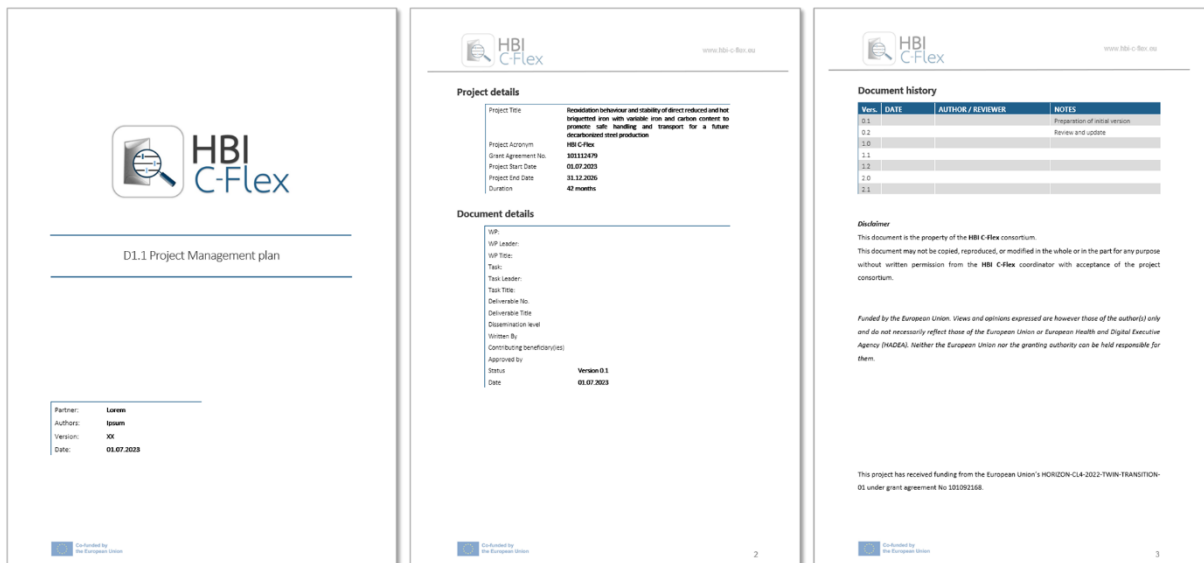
HBI C-Flex

D1.1 Project Management plan

| | |
|---|---|
| Partner: | Lorem |
| Authors: | Ipsum |
| Version: | XX |
| Date: | 01.07.2023 |

Co-funded by the European Union

HBI C-Flex www.hbi-c-flex.eu

Project details

| | |
|---|---|
| Project Title | Reoxidation behaviour and stability of direct reduced and hot briquetted iron with variable iron and carbon content to promote safe handling and transport for a future decarbonized steel production |
| Project Acronym | HBI C-Flex |
| Grant Agreement No. | 101112479 |
| Project Start Date | 01.07.2023 |
| Project End Date | 31.12.2026 |
| Duration | 42 months |

Document details

| | |
|---|---|
| WP: | |
| WP Leader: | |
| WP Title: | |
| Task: | |
| Task Leader: | |
| Task Title: | |
| Deliverable No. | |
| Deliverable Title | |
| Dissemination level | |
| Written By | |
| Contributing beneficiary(ies) | |
| Approved by | |
| Status | Version 0.1 |
| Date | 01.07.2023 |

Co-funded by the European Union 2

HBI C-Flex www.hbi-c-flex.eu

Document history

| Vers. | DATE | AUTHOR / REVIEWER | NOTES |
|---|---|---|---|
| 0.1 | | | Preparation of initial version |
| 0.2 | | | Review and update |
| 1.0 | | | |
| 1.1 | | | |
| 1.2 | | | |
| 2.0 | | | |
| 2.1 | | | |

Disclaimer

This document is the property of the HBI C-Flex consortium.

This document may not be copied, reproduced, or modified in the whole or in the part for any purpose without written permission from the HBI C-Flex coordinator with acceptance of the project consortium.

Funded by the European Union. Views and opinions expressed are however those of the author(s) only and do not necessarily reflect those of the European Union or European Health and Digital Executive Agency (HADEA). Neither the European Union nor the granting authority can be held responsible for them.

This project has received funding from the European Union's HORIZON-CL4-2022-TWIN-TRANSITION-01 under grant agreement No 101092168.

Co-funded by the European Union 3